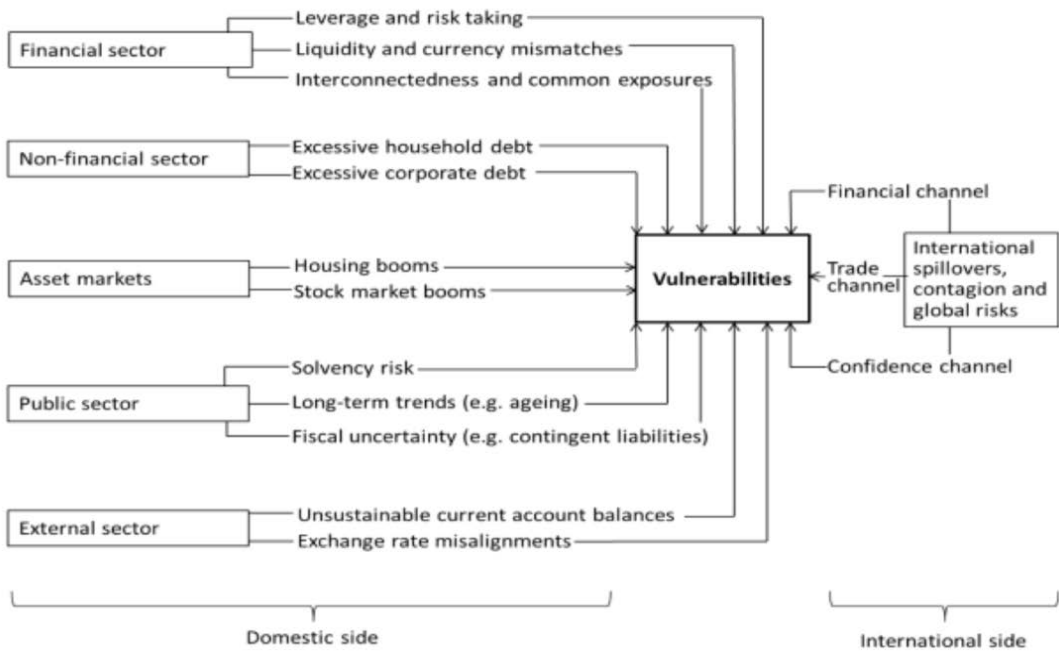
Financial sector
Leverage and risk taking
Liquidity and currency mismatches
Interconnectedness and common exposures

Non-financial sector
Excessive household debt
Excessive corporate debt

Asset markets
Housing booms
Stock market booms

Public sector
Solvency risk
Long-term trends (e.g. ageing)
Fiscal uncertainty (e.g. contingent liabilities)

External sector
Unsustainable current account balances
Exchange rate misalignments

Vulnerabilities

Financial channel
Trade channel
Confidence channel

International spillovers, contagion and global risks

Domestic side

International side